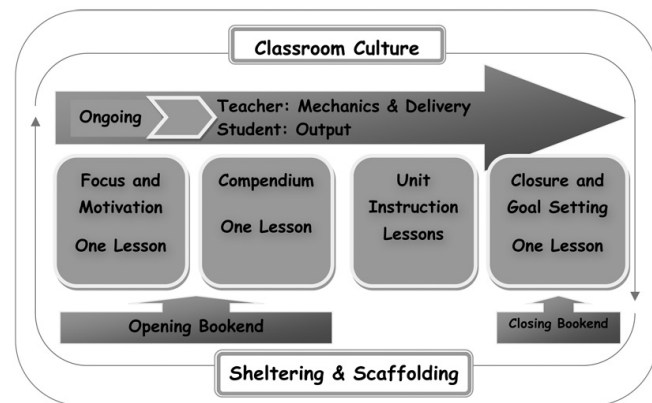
Classroom Culture

Ongoing

Teacher: Mechanics & Delivery
Student: Output

Focus and Motivation
One Lesson

Compendium
One Lesson

Unit Instruction Lessons

Closure and Goal Setting
One Lesson

Opening Bookend

Closing Bookend

Sheltering & Scaffolding